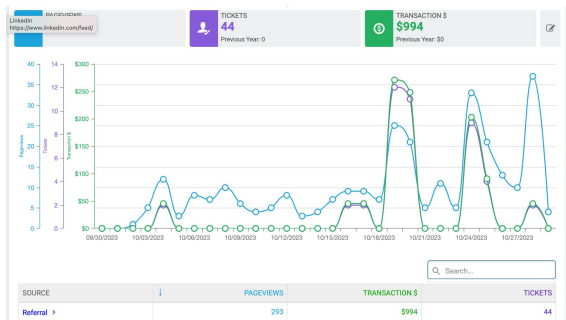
LinkedIn
https://www.linkedin.com/feed/

PAGEVIEWS

TICKETS
44
Previous Year: 0

TRANSACTION $
$994
Previous Year: $0

Pageviews
Tickets
Transaction $

40
35
30
25
20
15
10
5
0

14
12
10
8
6
4
2
0

$300
$250
$200
$150
$100
$50
$0

09/30/2023
10/03/2023
10/06/2023
10/09/2023
10/12/2023
10/15/2023
10/18/2023
10/21/2023
10/24/2023
10/27/2023

Search...

| SOURCE | ↓ | PAGEVIEWS | TRANSACTION $ | TICKETS |
|---|---|---|---|---|
| Referral > | | 293 | $994 | 44 |